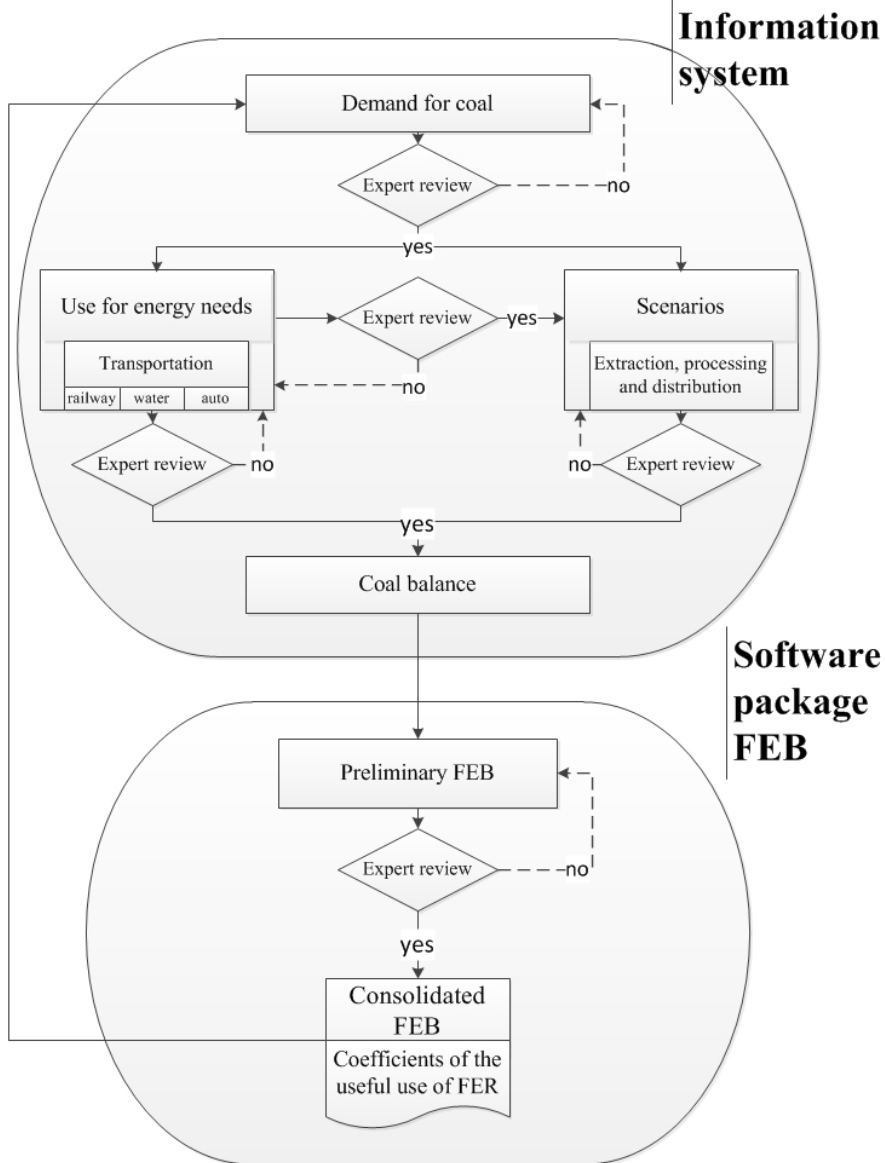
Information system

Demand for coal

Expert review

no

yes

Use for energy needs

Transportation

railway water auto

Expert review

yes

no

Scenarios

Extraction, processing and distribution

Expert review

no

Expert review

no

yes

Coal balance

Software package FEB

Preliminary FEB

Expert review

no

yes

Consolidated FEB

Coefficients of the useful use of FER